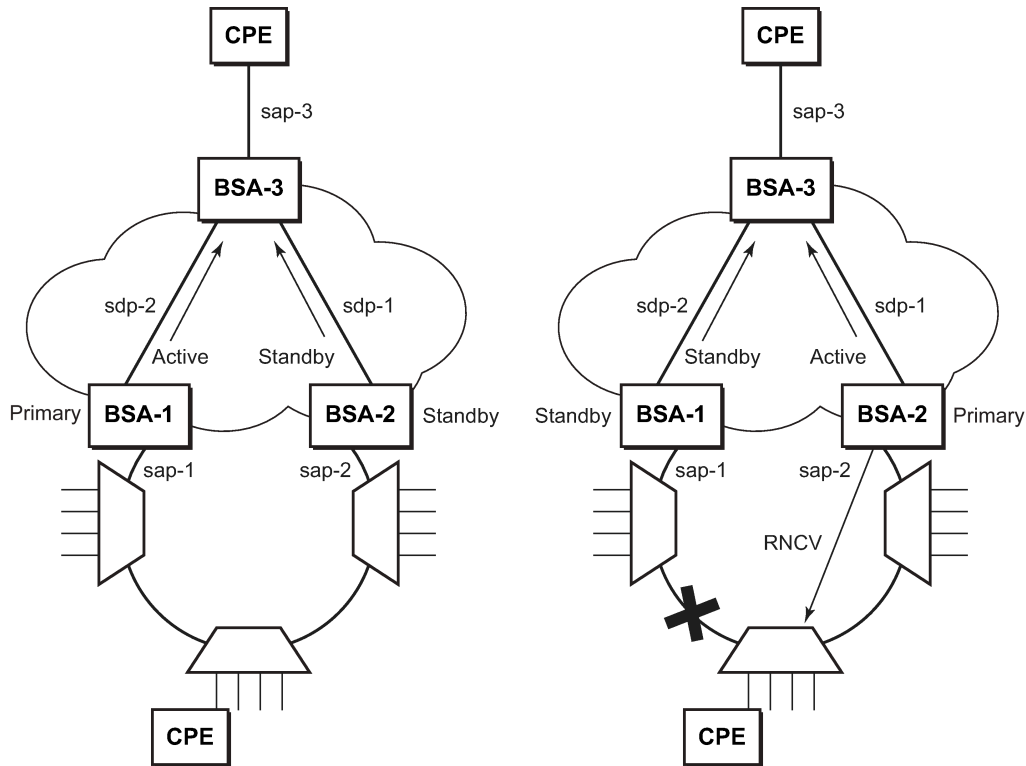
CPE

sap-3

BSA-3

sdp-2

sdp-1

Active

Standby

Primary

BSA-1

BSA-2

Standby

sap-1

sap-2

CPE

CPE

sap-3

BSA-3

sdp-2

sdp-1

Standby

Active

Standby

BSA-1

BSA-2

Primary

sap-1

sap-2

RNCV

CPE